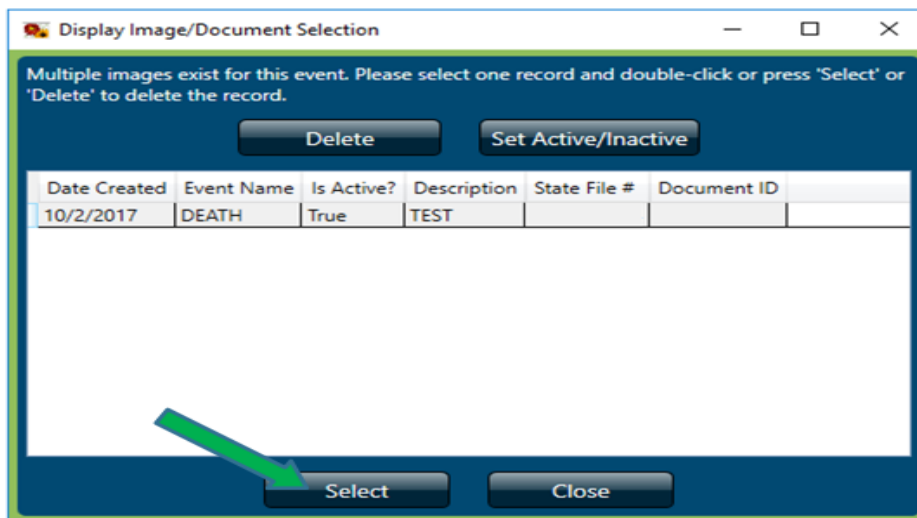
Display Image/Document Selection

Multiple images exist for this event. Please select one record and double-click or press 'Select' or 'Delete' to delete the record.

Delete

Set Active/Inactive

| Date Created | Event Name | Is Active? | Description | State File # | Document ID |
|---|---|---|---|---|---|
| 10/2/2017 | DEATH | True | TEST | | |

Select

Close